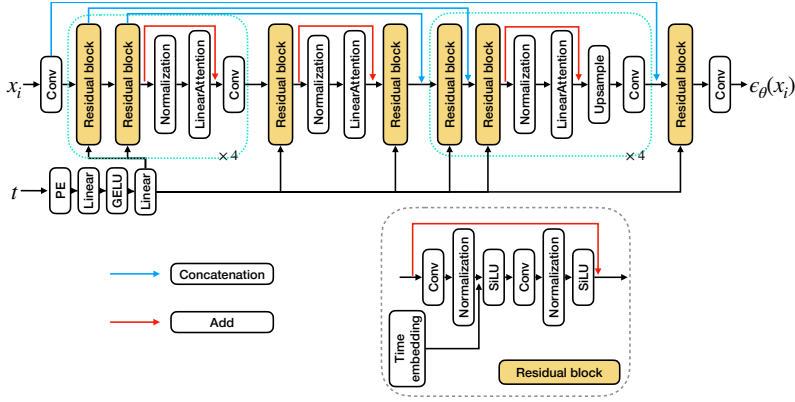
$x_i$

Conv

Residual block

Residual block

Normalization

LinearAttention

Conv

$\times 4$

Residual block

Normalization

LinearAttention

Residual block

Residual block

Residual block

Normalization

LinearAttention

Upsample

Conv

$\times 4$

Residual block

Conv

$\epsilon_\theta(x_i)$

$t$

PE

Linear

GELU

Linear

Concatenation

Add

Conv

Normalization

SiLU

Conv

Normalization

SiLU

Time embedding

Residual block